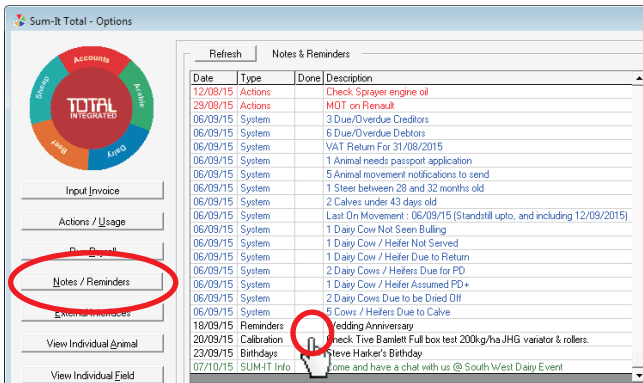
Sum-It Total - Options

Accounts
Arable
Dairy
Beef
Sheep
TOTAL
INTEGRATED

Input Invoice
Actions / Usage
Run Payroll
Notes / Reminders
External Interfaces
View Individual Animal
View Individual Field

Refresh
Notes & Reminders

| Date | Type | Done | Description |
|---|---|---|---|
| 12/08/15 | Actions | | Check Sprayer engine oil |
| 29/08/15 | Actions | | MOT on Renault |
| 06/09/15 | System | | 3 Due/Overdue Creditors |
| 06/09/15 | System | | 6 Due/Overdue Debtors |
| 06/09/15 | System | | VAT Return For 31/08/2015 |
| 06/09/15 | System | | 1 Animal needs passport application |
| 06/09/15 | System | | 5 Animal movement notifications to send |
| 06/09/15 | System | | 1 Steer between 28 and 32 months old |
| 06/09/15 | System | | 2 Calves under 43 days old |
| 06/09/15 | System | | Last On Movement : 06/09/15 (Standstill upto, and including 12/09/2015) |
| 06/09/15 | System | | 1 Dairy Cow Not Seen Bulling |
| 06/09/15 | System | | 1 Dairy Cow / Heifer Not Served |
| 06/09/15 | System | | 1 Dairy Cow / Heifer Due to Return |
| 06/09/15 | System | | 2 Dairy Cows / Heifers Due for PD |
| 06/09/15 | System | | 1 Dairy Cow / Heifer Assumed PD+ |
| 06/09/15 | System | | 2 Dairy Cows Due to be Dried Off |
| 06/09/15 | System | | 5 Cows / Heifers Due to Calve |
| 18/09/15 | Reminders | | Wedding Anniversary |
| 20/09/15 | Calibration | | Check Tive Bamlett Full box test 200kg/ha JHG variator & rollers. |
| 23/09/15 | Birthdays | | Steve Harker's Birthday |
| 07/10/15 | SUM-IT Info | | Come and have a chat with us @ South West Dairy Event |